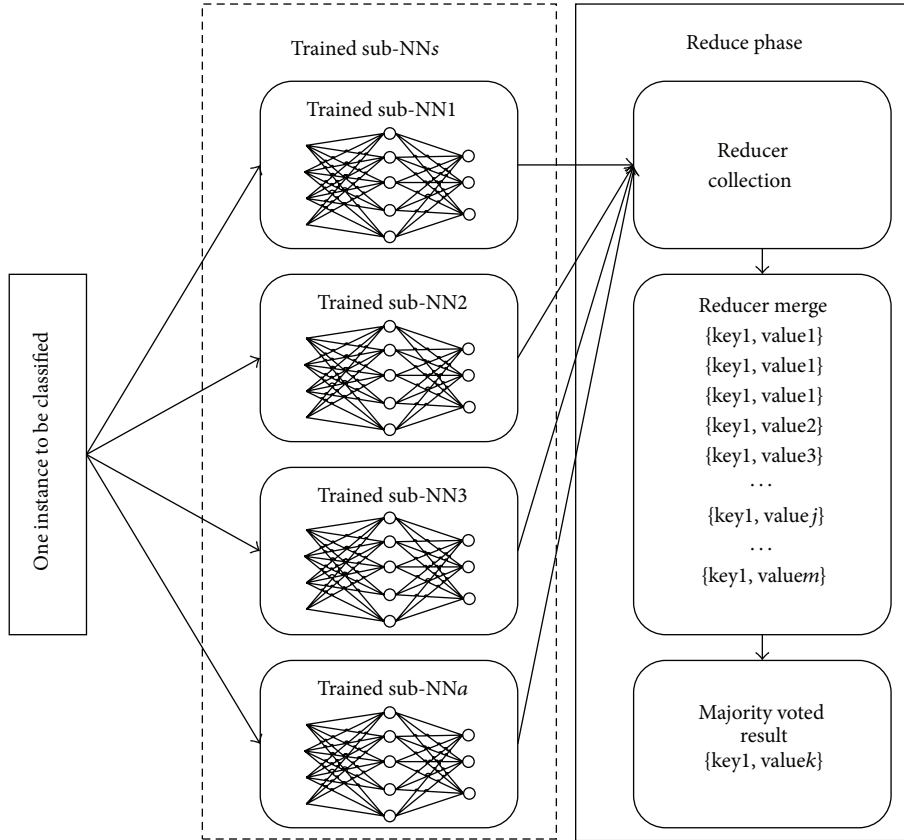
One instance to be classified

Trained sub-NNs

Trained sub-NN1

Trained sub-NN2

Trained sub-NN3

Trained sub-NNa

Reduce phase

Reducer collection

Reducer merge
{key1, value1}
{key1, value1}
{key1, value1}
{key1, value2}
{key1, value3}
...
{key1, value$j$}
...
{key1, value$m$}

Majority voted result
{key1, value$k$}